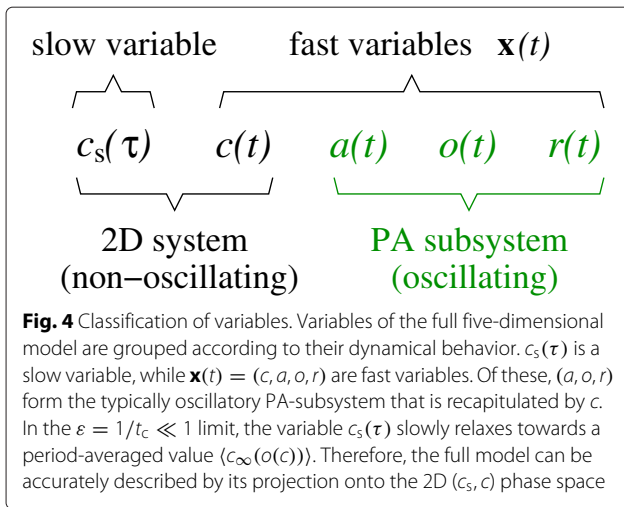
slow variable fast variables $\mathbf{x}(t)$

$c_s(\tau)$ $c(t)$ $a(t)$ $o(t)$ $r(t)$

2D system (non−oscillating)

PA subsystem (oscillating)

**Fig. 4** Classification of variables. Variables of the full five-dimensional model are grouped according to their dynamical behavior. $c_S(\tau)$ is a slow variable, while $\mathbf{x}(t) = (c, a, o, r)$ are fast variables. Of these, $(a, o, r)$ form the typically oscillatory PA-subsystem that is recapitulated by $c$. In the $\varepsilon = 1/t_C \ll 1$ limit, the variable $c_S(\tau)$ slowly relaxes towards a period-averaged value $\langle c_\infty(o(c)) \rangle$. Therefore, the full model can be accurately described by its projection onto the 2D $(c_S, c)$ phase space